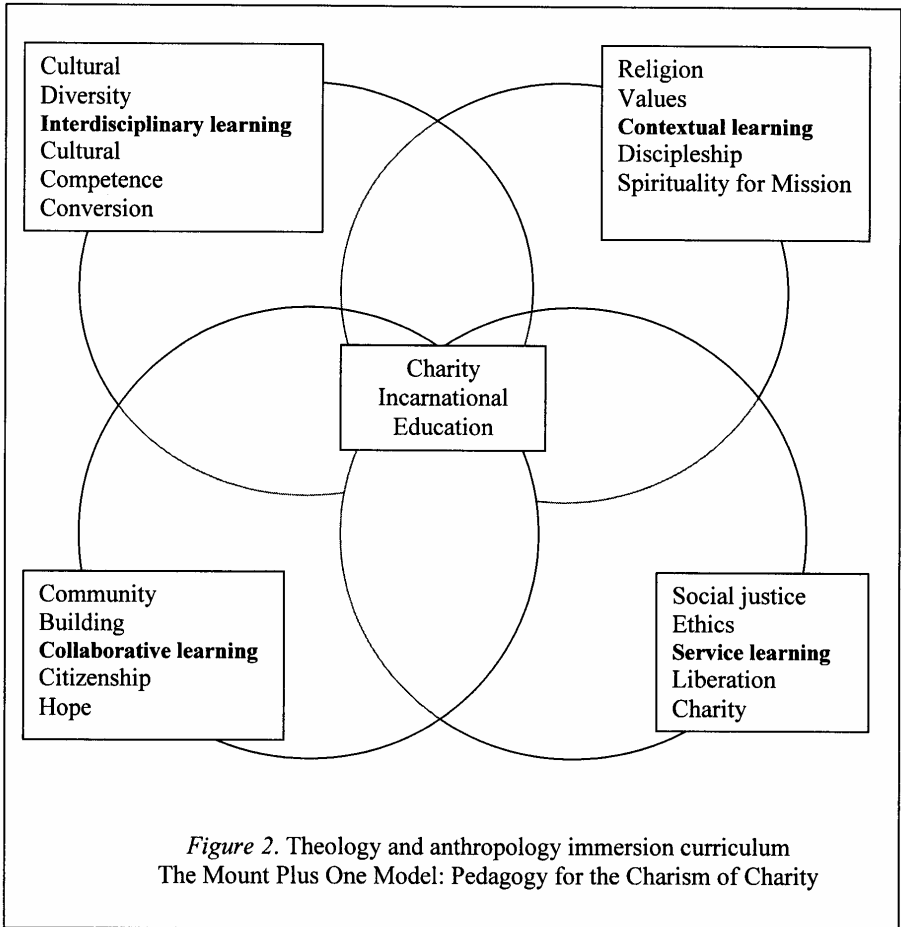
Cultural
Diversity
**Interdisciplinary learning**
Cultural
Competence
Conversion

Religion
Values
**Contextual learning**
Discipleship
Spirituality for Mission

Charity
Incarnational
Education

Community
Building
**Collaborative learning**
Citizenship
Hope

Social justice
Ethics
**Service learning**
Liberation
Charity

*Figure 2.* Theology and anthropology immersion curriculum
The Mount Plus One Model: Pedagogy for the Charism of Charity